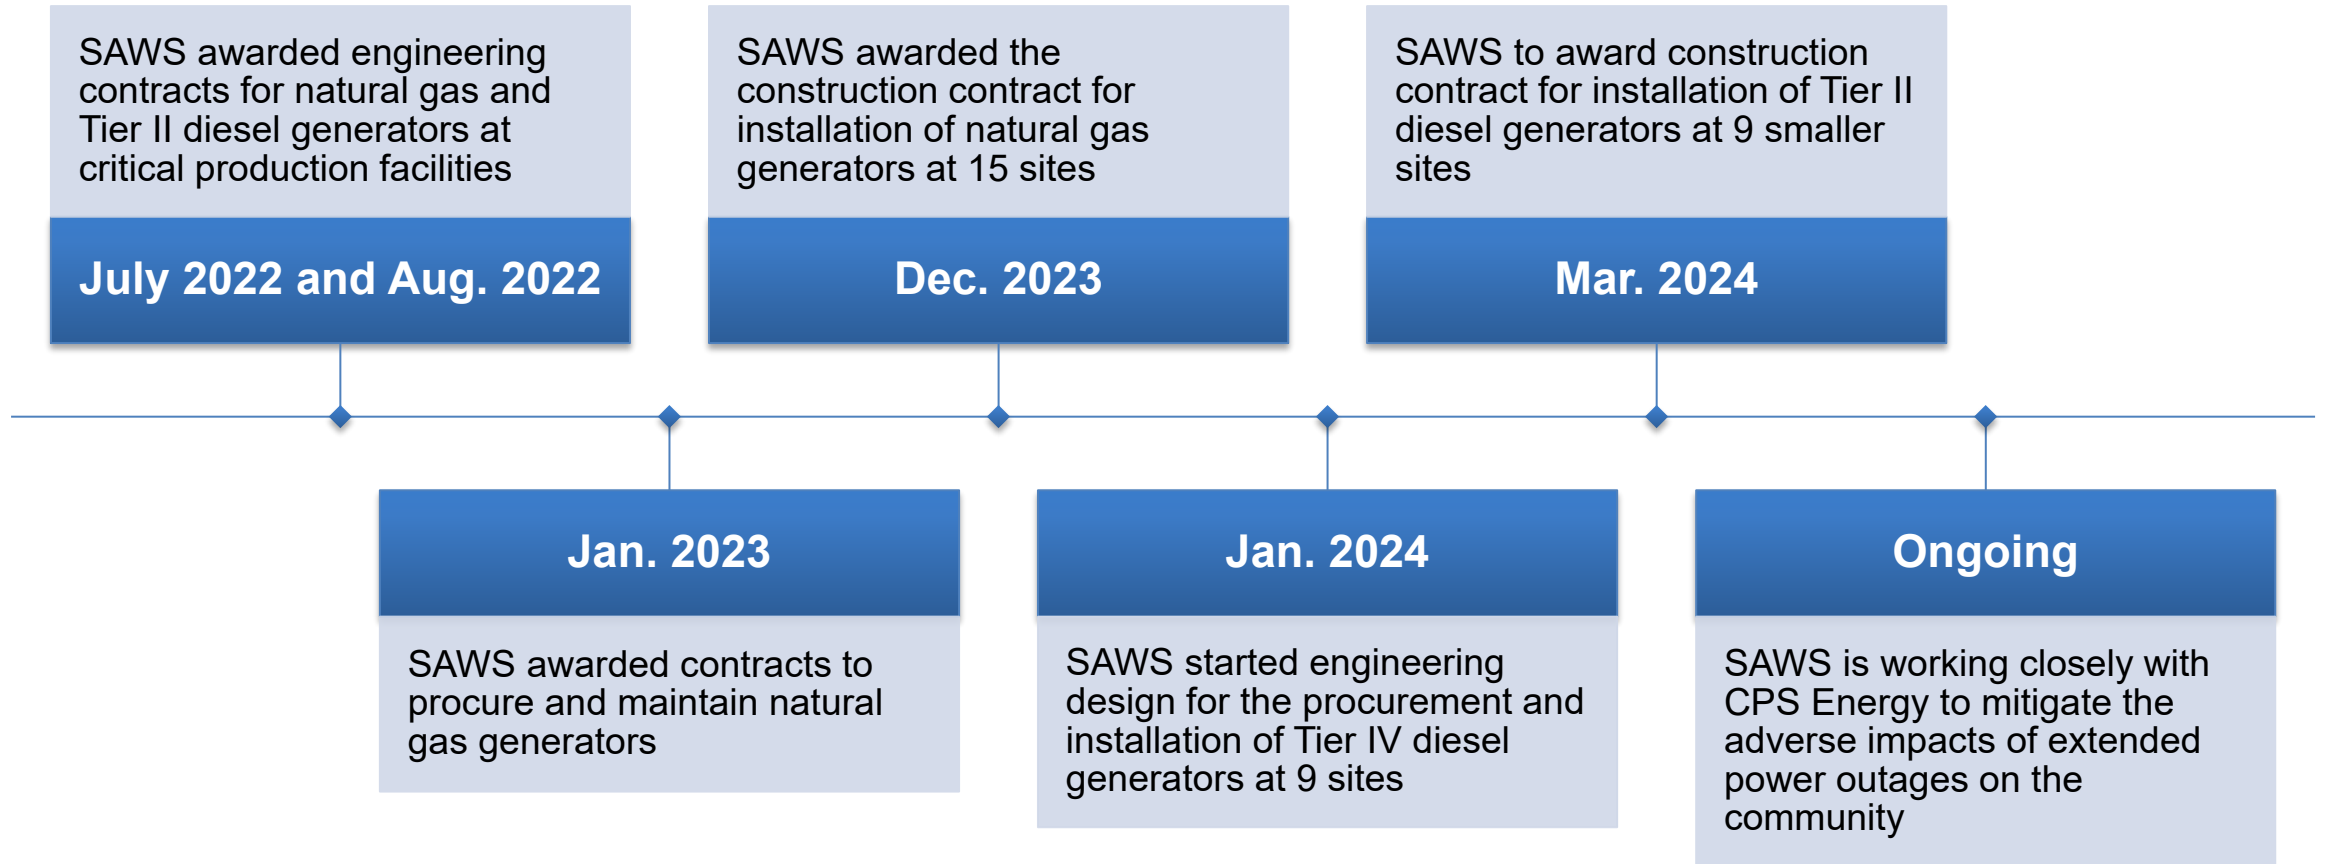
SAWS awarded engineering contracts for natural gas and Tier II diesel generators at critical production facilities

July 2022 and Aug. 2022

SAWS awarded the construction contract for installation of natural gas generators at 15 sites

Dec. 2023

SAWS to award construction contract for installation of Tier II diesel generators at 9 smaller sites

Mar. 2024

Jan. 2023

SAWS awarded contracts to procure and maintain natural gas generators

Jan. 2024

SAWS started engineering design for the procurement and installation of Tier IV diesel generators at 9 sites

Ongoing

SAWS is working closely with CPS Energy to mitigate the adverse impacts of extended power outages on the community